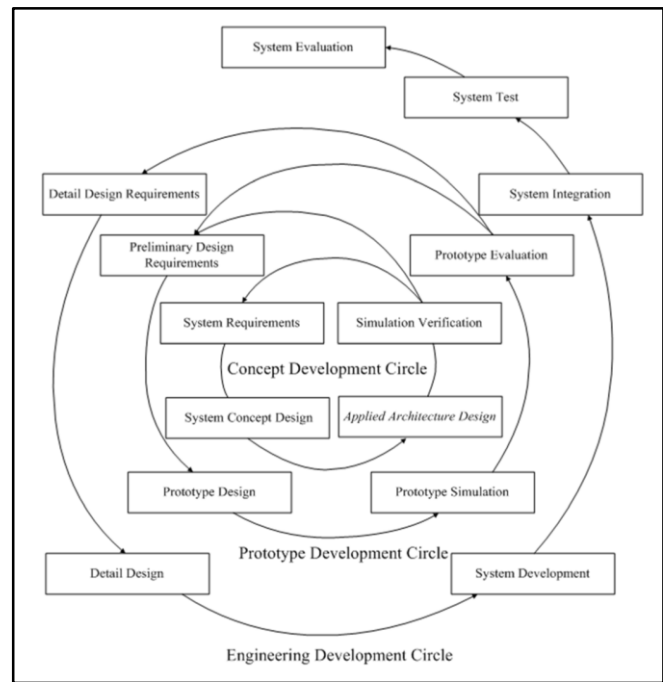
System Evaluation

System Test

Detail Design Requirements

System Integration

Preliminary Design Requirements

Prototype Evaluation

System Requirements

Simulation Verification

Concept Development Circle

System Concept Design

*Applied Architecture Design*

Prototype Design

Prototype Simulation

Prototype Development Circle

Detail Design

System Development

Engineering Development Circle